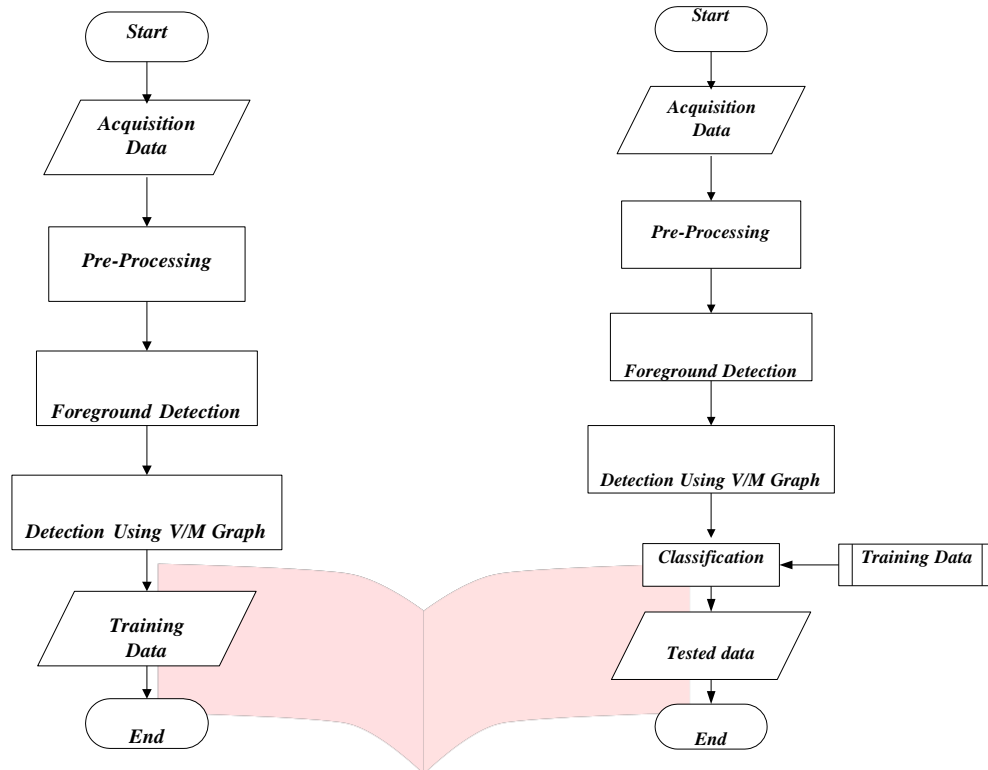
Start

Acquisition Data

Pre-Processing

Foreground Detection

Detection Using V/M Graph

Training Data

End

Start

Acquisition Data

Pre-Processing

Foreground Detection

Detection Using V/M Graph

Classification

Training Data

Tested data

End